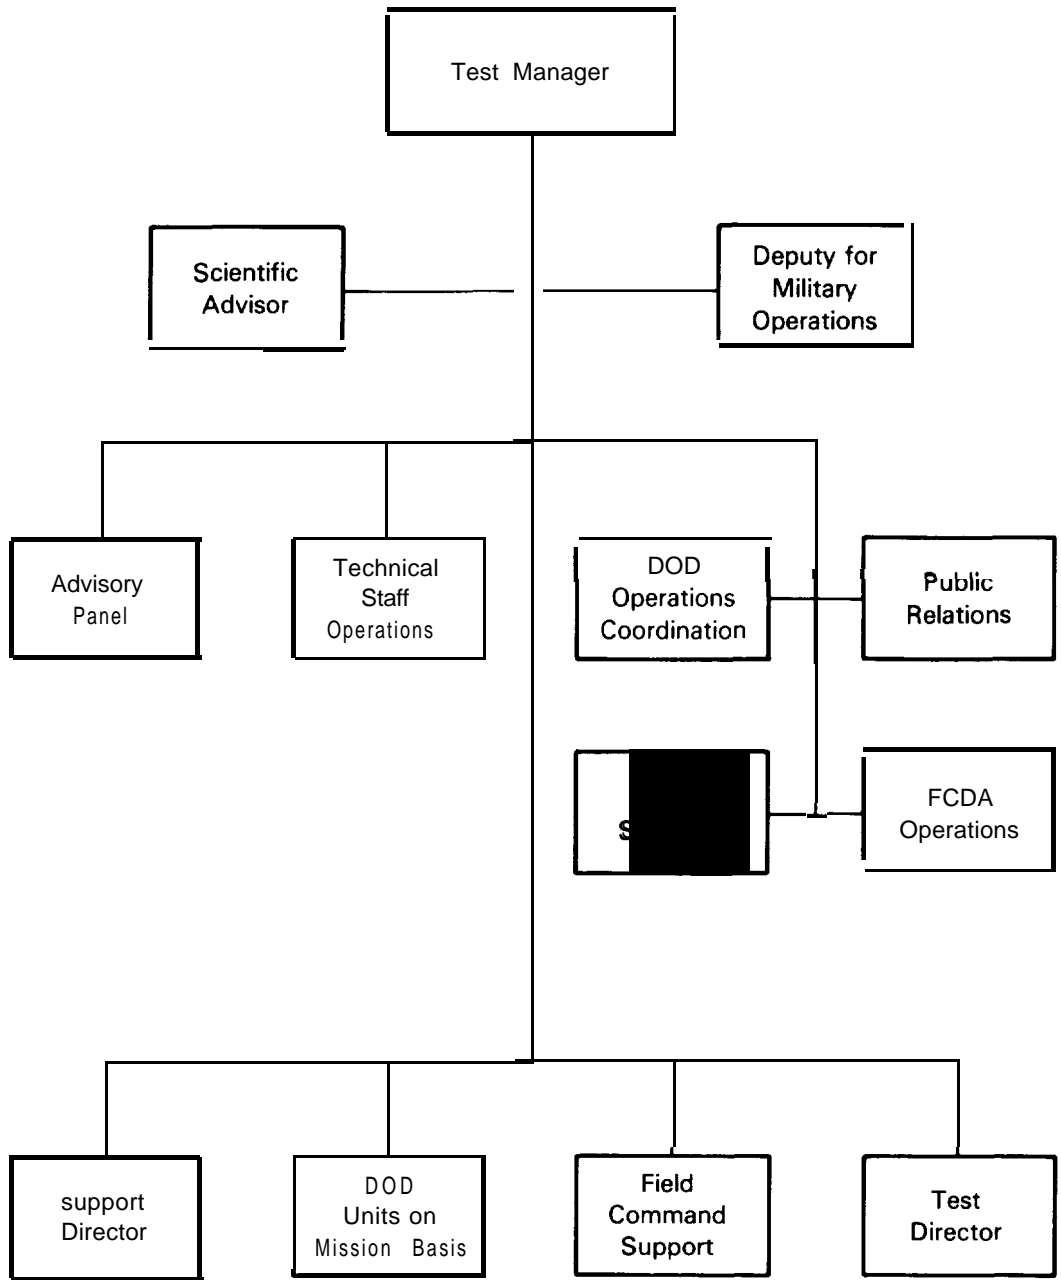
Test Manager

Scientific Advisor

Deputy for Military Operations

Advisory Panel

Technical Staff Operations

DOD Operations Coordination

Public Relations

S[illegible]

FCDA Operations

support Director

DOD Units on Mission Basis

Field Command Support

Test Director